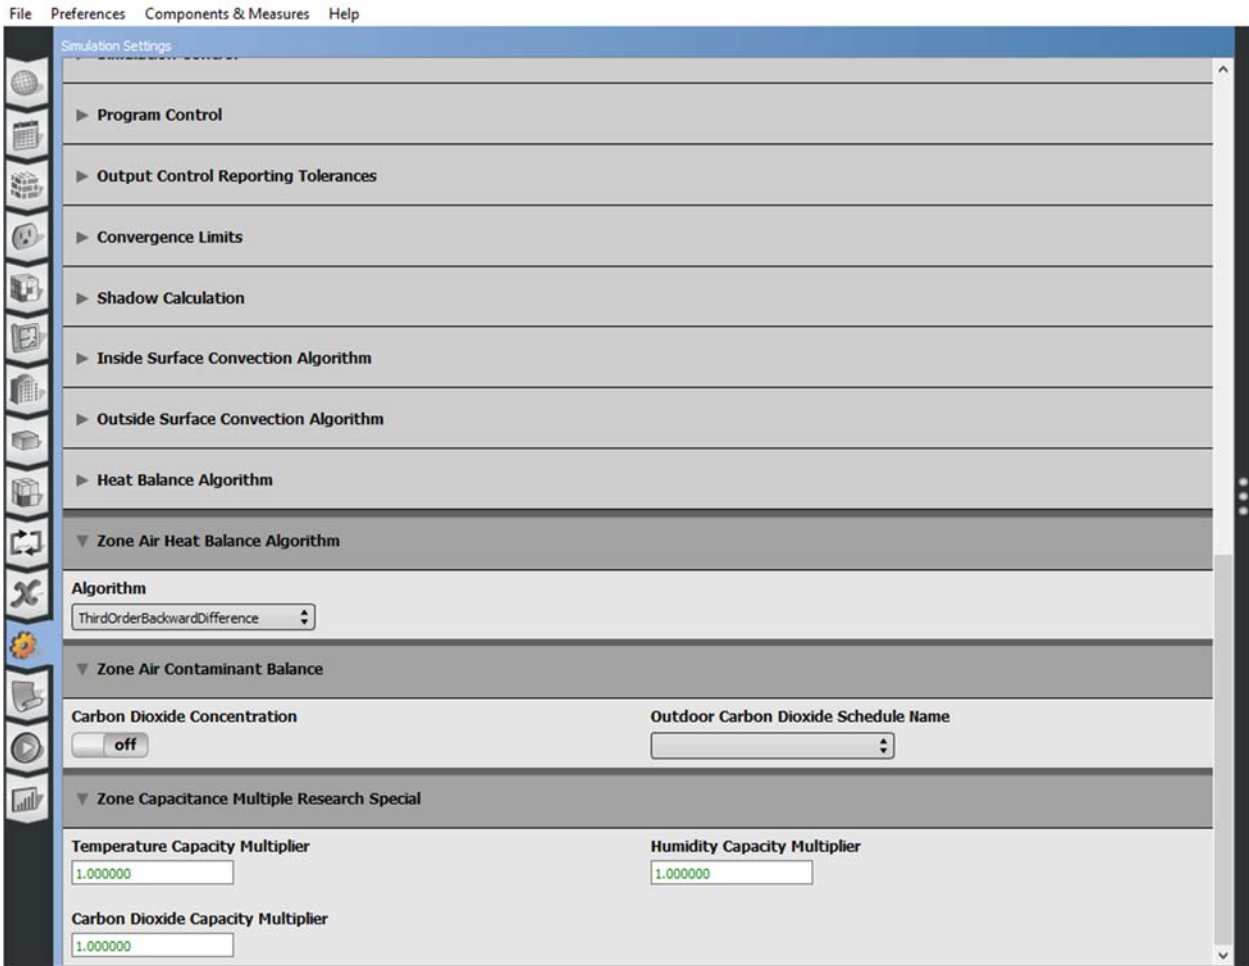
File Preferences Components & Measures Help

Simulation Settings

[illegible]

▶ Program Control

▶ Output Control Reporting Tolerances

▶ Convergence Limits

▶ Shadow Calculation

▶ Inside Surface Convection Algorithm

▶ Outside Surface Convection Algorithm

▶ Heat Balance Algorithm

▼ Zone Air Heat Balance Algorithm

Algorithm

ThirdOrderBackwardDifference

▼ Zone Air Contaminant Balance

Carbon Dioxide Concentration

off

Outdoor Carbon Dioxide Schedule Name

▼ Zone Capacitance Multiple Research Special

Temperature Capacity Multiplier

1.000000

Humidity Capacity Multiplier

1.000000

Carbon Dioxide Capacity Multiplier

1.000000